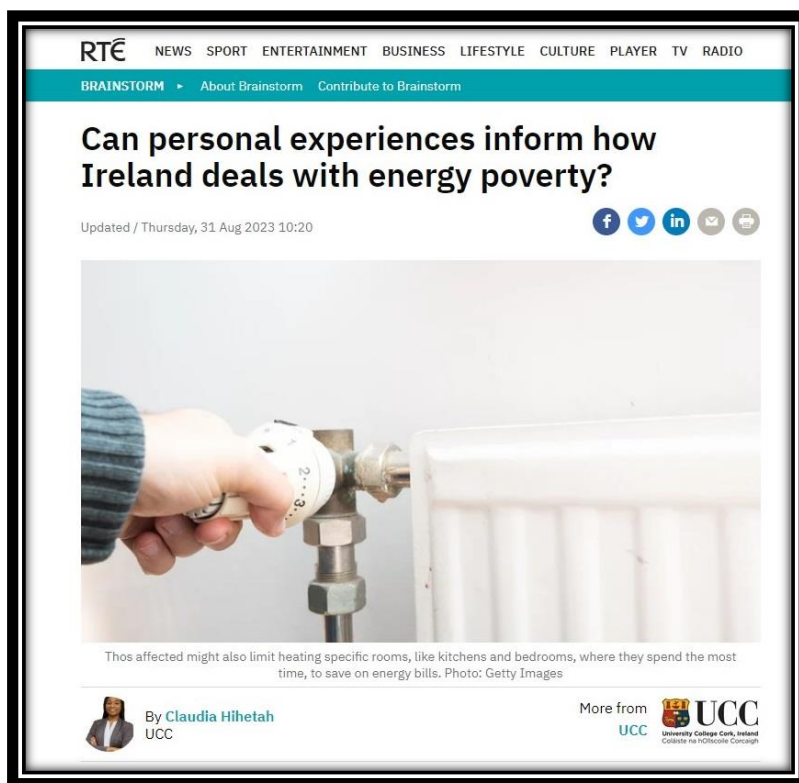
RTÉ NEWS SPORT ENTERTAINMENT BUSINESS LIFESTYLE CULTURE PLAYER TV RADIO

BRAINSTORM ▸ About Brainstorm Contribute to Brainstorm

Can personal experiences inform how Ireland deals with energy poverty?

Updated / Thursday, 31 Aug 2023 10:20

f in

2 3

Thos affected might also limit heating specific rooms, like kitchens and bedrooms, where they spend the most time, to save on energy bills. Photo: Getty Images

By Claudia Hihetah
UCC

More from UCC

UCC
University College Cork, Ireland
Coláiste na hOllscoile Corcaigh